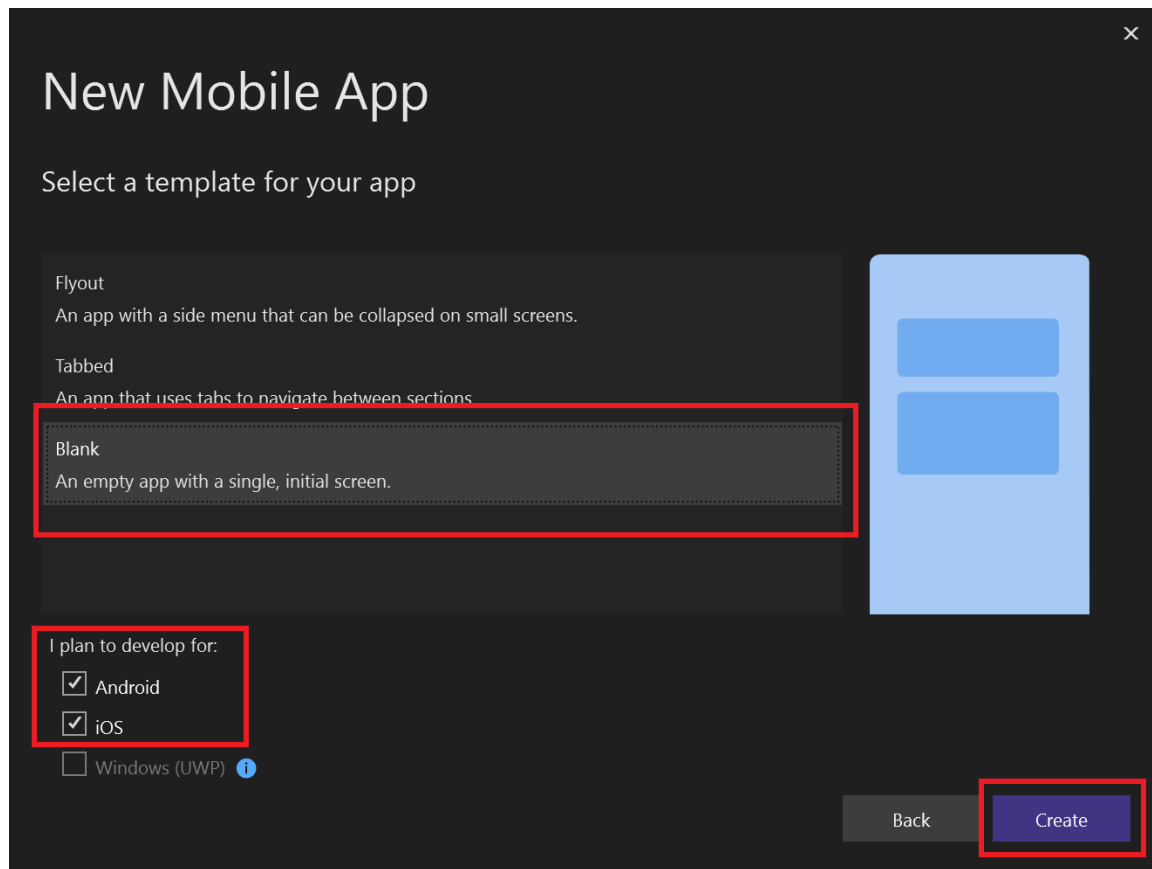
×

New Mobile App

Select a template for your app

Flyout
An app with a side menu that can be collapsed on small screens.

Tabbed
An app that uses tabs to navigate between sections.

Blank
An empty app with a single, initial screen.

I plan to develop for:
Android
iOS
Windows (UWP)

Back
Create